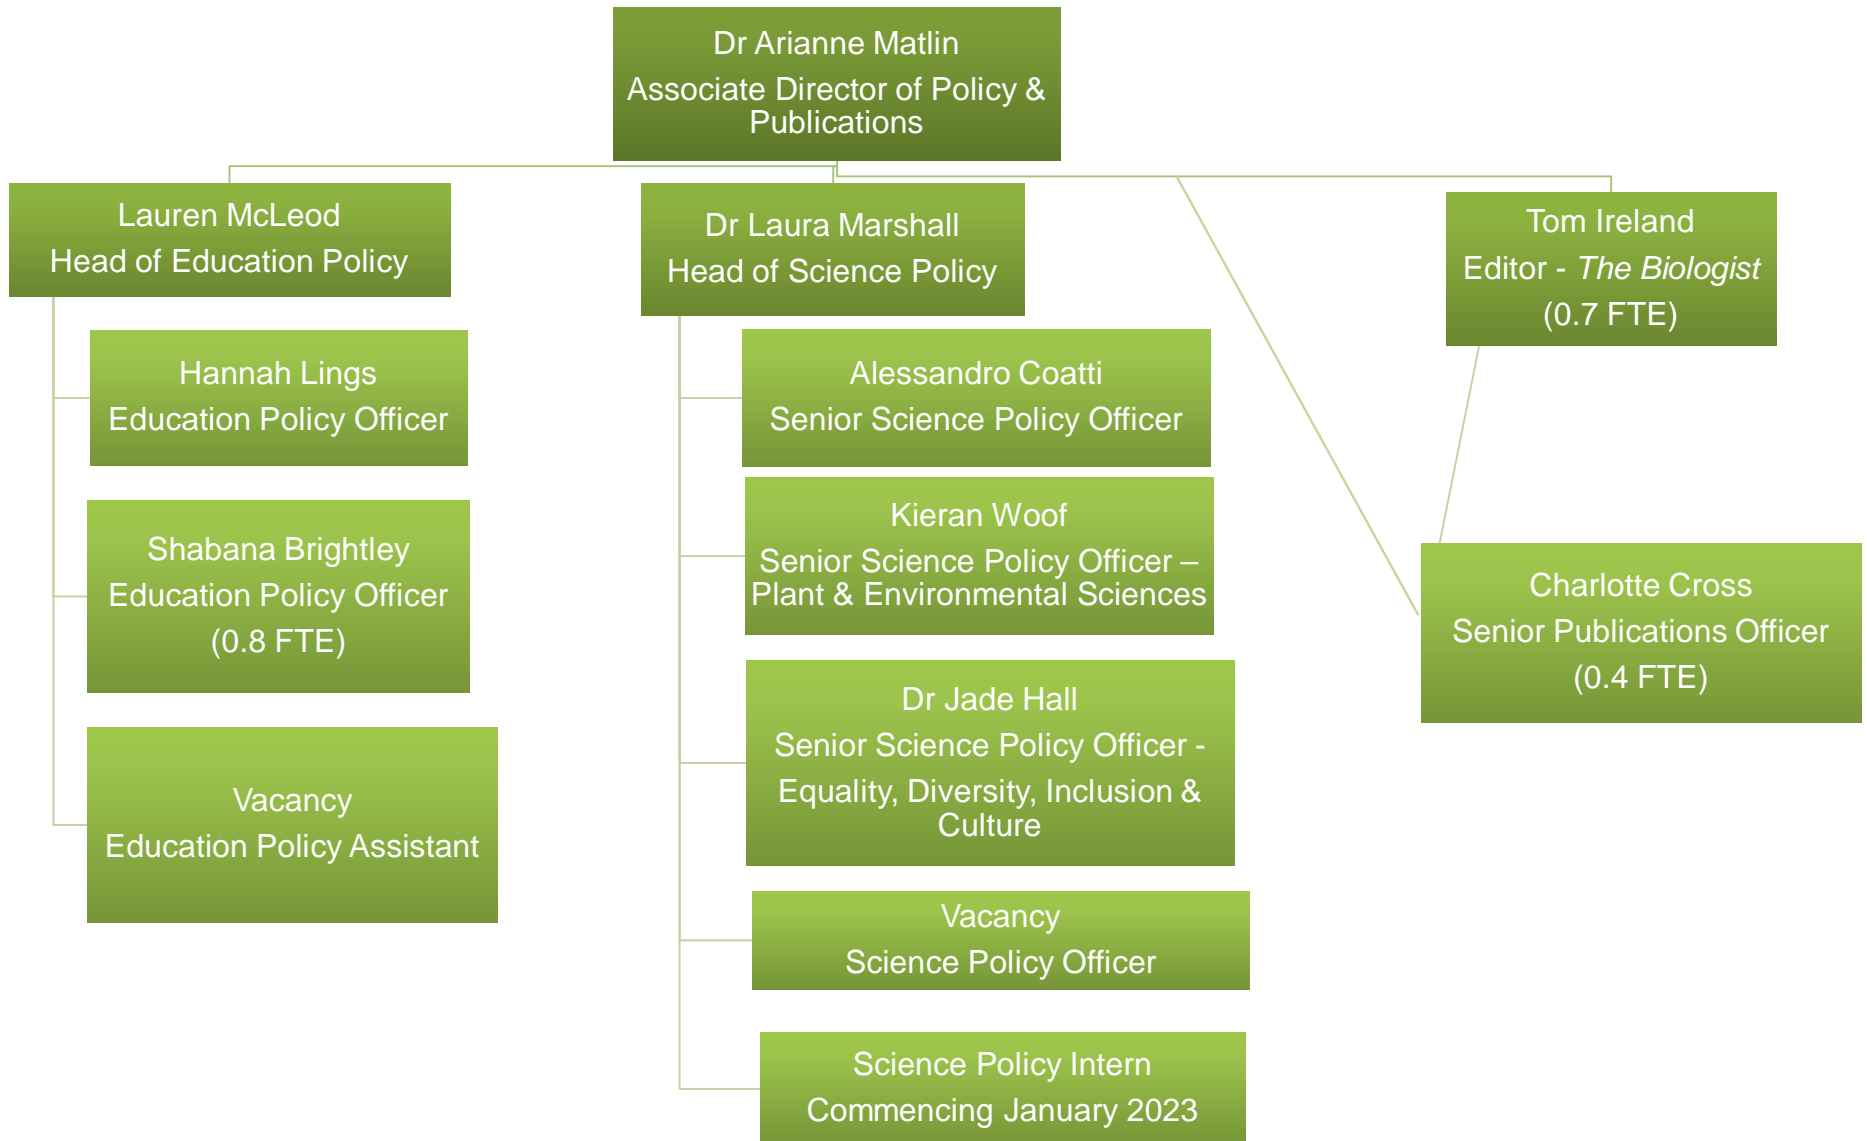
Dr Arianne Matlin
Associate Director of Policy & Publications

Lauren McLeod
Head of Education Policy

Hannah Lings
Education Policy Officer

Shabana Brightley
Education Policy Officer
(0.8 FTE)

Vacancy
Education Policy Assistant

Dr Laura Marshall
Head of Science Policy

Alessandro Coatti
Senior Science Policy Officer

Kieran Woof
Senior Science Policy Officer – Plant & Environmental Sciences

Dr Jade Hall
Senior Science Policy Officer - Equality, Diversity, Inclusion & Culture

Vacancy
Science Policy Officer

Science Policy Intern
Commencing January 2023

Tom Ireland
Editor - The Biologist
(0.7 FTE)

Charlotte Cross
Senior Publications Officer
(0.4 FTE)